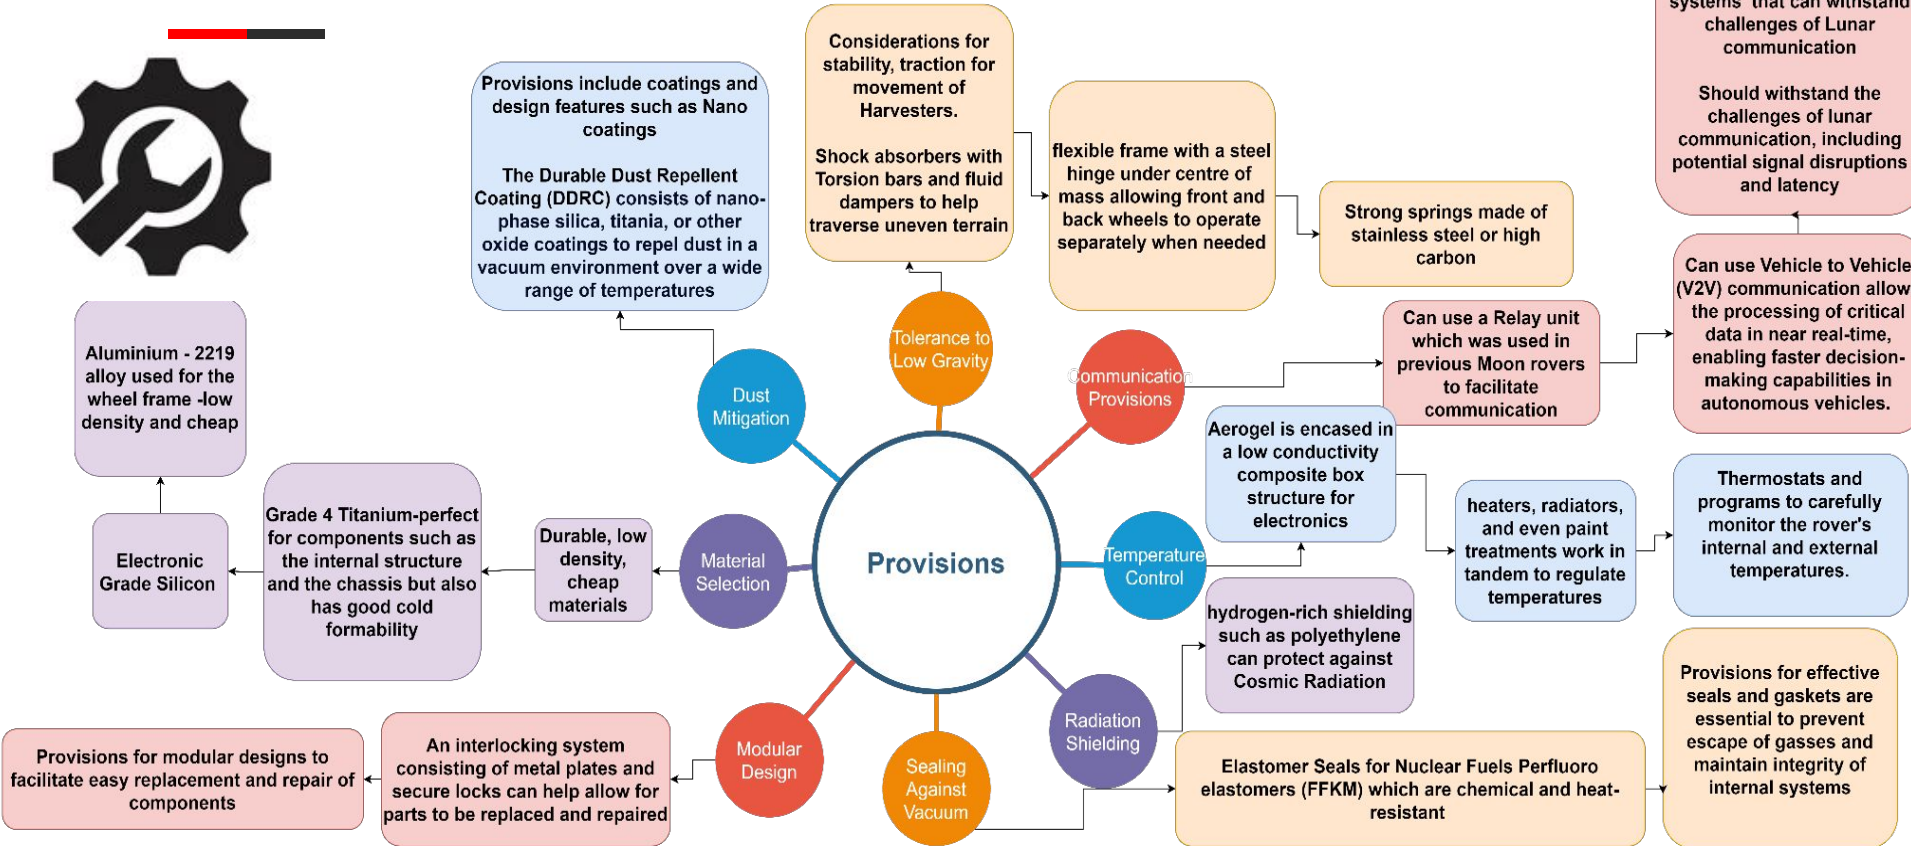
systems that can withstand challenges of Lunar communication

Should withstand the challenges of lunar communication, including potential signal disruptions and latency

Provisions include coatings and design features such as Nano coatings

The Durable Dust Repellent Coating (DDRC) consists of nanophase silica, titania, or other oxide coatings to repel dust in a vacuum environment over a wide range of temperatures

Considerations for stability, traction for movement of Harvesters.

Shock absorbers with Torsion bars and fluid dampers to help traverse uneven terrain

flexible frame with a steel hinge under centre of mass allowing front and back wheels to operate separately when needed

Strong springs made of stainless steel or high carbon

Can use Vehicle to Vehicle (V2V) communication allow the processing of critical data in near real-time, enabling faster decision-making capabilities in autonomous vehicles.

Can use a Relay unit which was used in previous Moon rovers to facilitate communication

Aluminium - 2219 alloy used for the wheel frame -low density and cheap

Tolerance to Low Gravity

Dust Mitigation

Communication Provisions

Aerogel is encased in a low conductivity composite box structure for electronics

heaters, radiators, and even paint treatments work in tandem to regulate temperatures

Thermostats and programs to carefully monitor the rover's internal and external temperatures.

Electronic Grade Silicon

Grade 4 Titanium-perfect for components such as the internal structure and the chassis but also has good cold formability

Durable, low density, cheap materials

Material Selection

Provisions

Temperature Control

hydrogen-rich shielding such as polyethylene can protect against Cosmic Radiation

Provisions for effective seals and gaskets are essential to prevent escape of gasses and maintain integrity of internal systems

Provisions for modular designs to facilitate easy replacement and repair of components

An interlocking system consisting of metal plates and secure locks can help allow for parts to be replaced and repaired

Modular Design

Sealing Against Vacuum

Radiation Shielding

Elastomer Seals for Nuclear Fuels Perfluoro elastomers (FFKM) which are chemical and heat-resistant